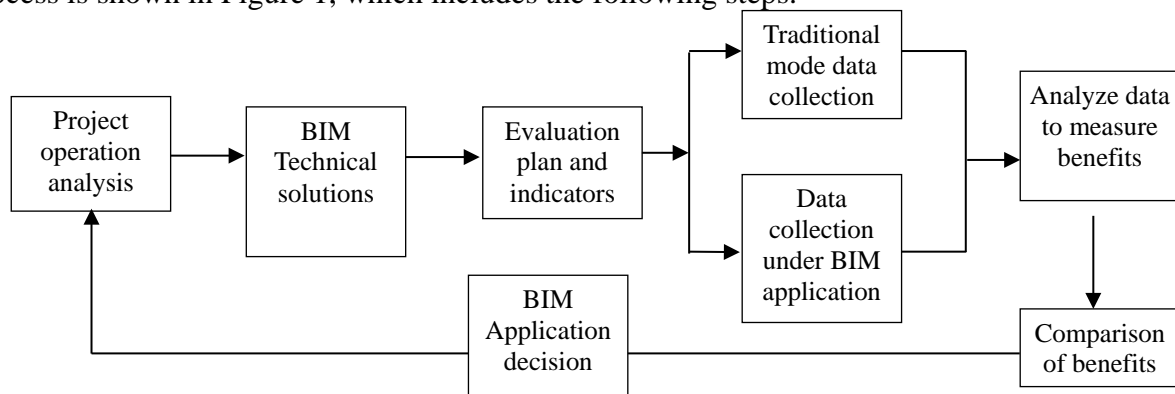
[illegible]ocess is shown in Figure 1, which includes the following steps.

Project operation analysis

BIM Technical solutions

Evaluation plan and indicators

Traditional mode data collection

Data collection under BIM application

Analyze data to measure benefits

Comparison of benefits

BIM Application decision